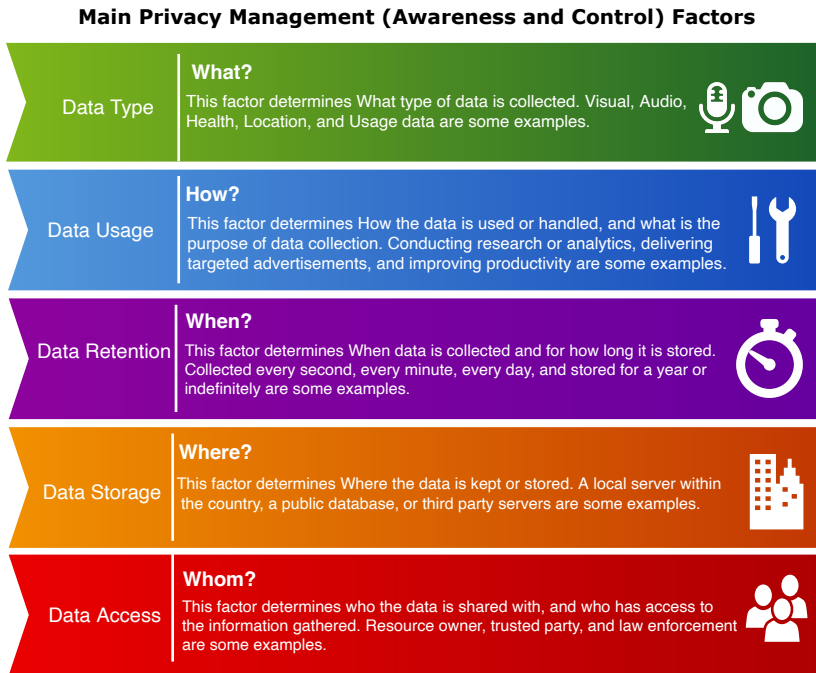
Main Privacy Management (Awareness and Control) Factors

Data Type

What?

This factor determines What type of data is collected. Visual, Audio, Health, Location, and Usage data are some examples.

Data Usage

How?

This factor determines How the data is used or handled, and what is the purpose of data collection. Conducting research or analytics, delivering targeted advertisements, and improving productivity are some examples.

Data Retention

When?

This factor determines When data is collected and for how long it is stored. Collected every second, every minute, every day, and stored for a year or indefinitely are some examples.

Data Storage

Where?

This factor determines Where the data is kept or stored. A local server within the country, a public database, or third party servers are some examples.

Data Access

Whom?

This factor determines who the data is shared with, and who has access to the information gathered. Resource owner, trusted party, and law enforcement are some examples.